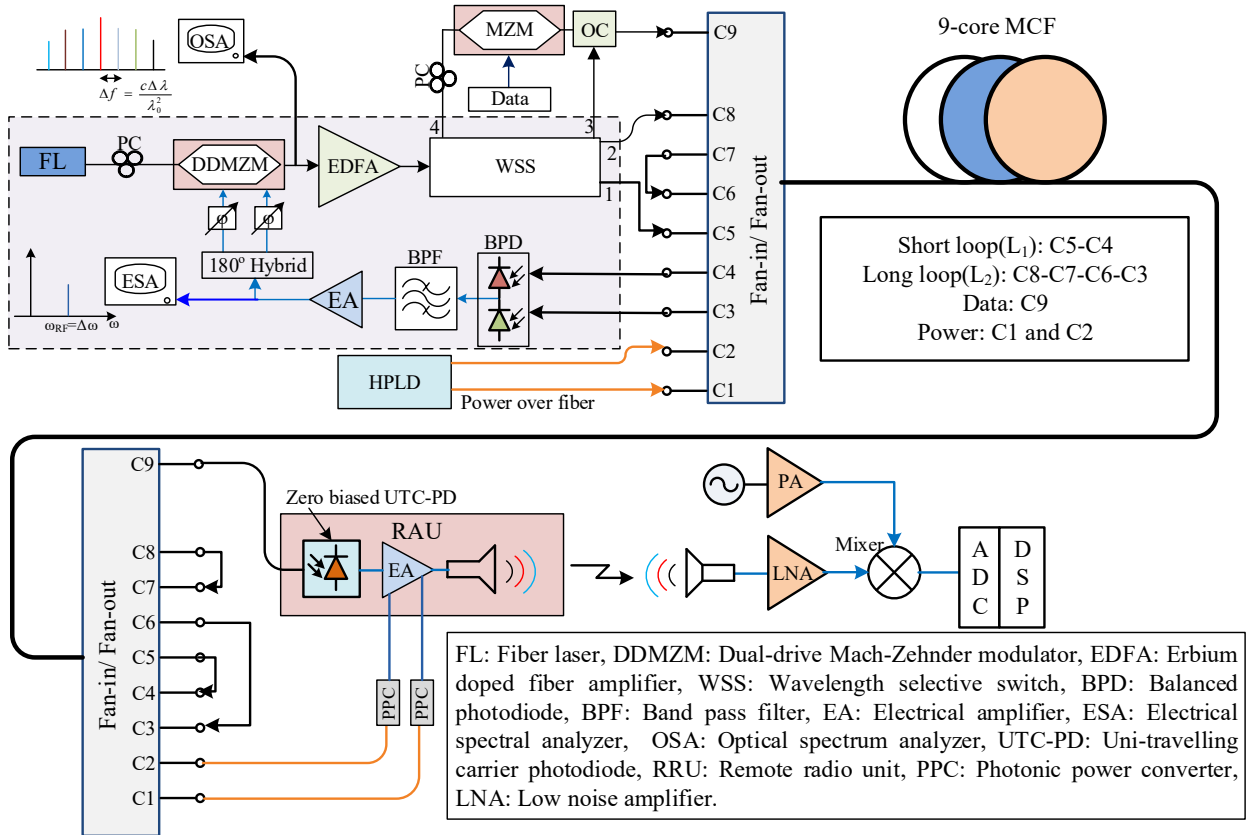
$\Delta f = \frac{c\Delta\lambda}{\lambda_0^2}$

OSA

PC

MZM

OC

C9

9-core MCF

Data

4

3

C8

FL

PC

DDMZM

EDFA

WSS

2

C7

1

C6

$\varphi$

$\varphi$

C5

180° Hybrid

BPF

BPD

C4

ESA

EA

C3

$\omega_{RF}=\Delta\omega$ $\omega$

C2

HPLD

C1

Power over fiber

Fan-in/ Fan-out

Short loop($L_1$): C5-C4
Long loop($L_2$): C8-C7-C6-C3
Data: C9
Power: C1 and C2

C9

Zero biased UTC-PD

RAU

PA

C8

C7

EA

Mixer

LNA

A D C

D S P

C6

C5

C4

C3

C2

C1

Fan-in/ Fan-out

PPC

PPC

FL: Fiber laser, DDMZM: Dual-drive Mach-Zehnder modulator, EDFA: Erbium doped fiber amplifier, WSS: Wavelength selective switch, BPD: Balanced photodiode, BPF: Band pass filter, EA: Electrical amplifier, ESA: Electrical spectral analyzer, OSA: Optical spectrum analyzer, UTC-PD: Uni-travelling carrier photodiode, RRU: Remote radio unit, PPC: Photonic power converter, LNA: Low noise amplifier.